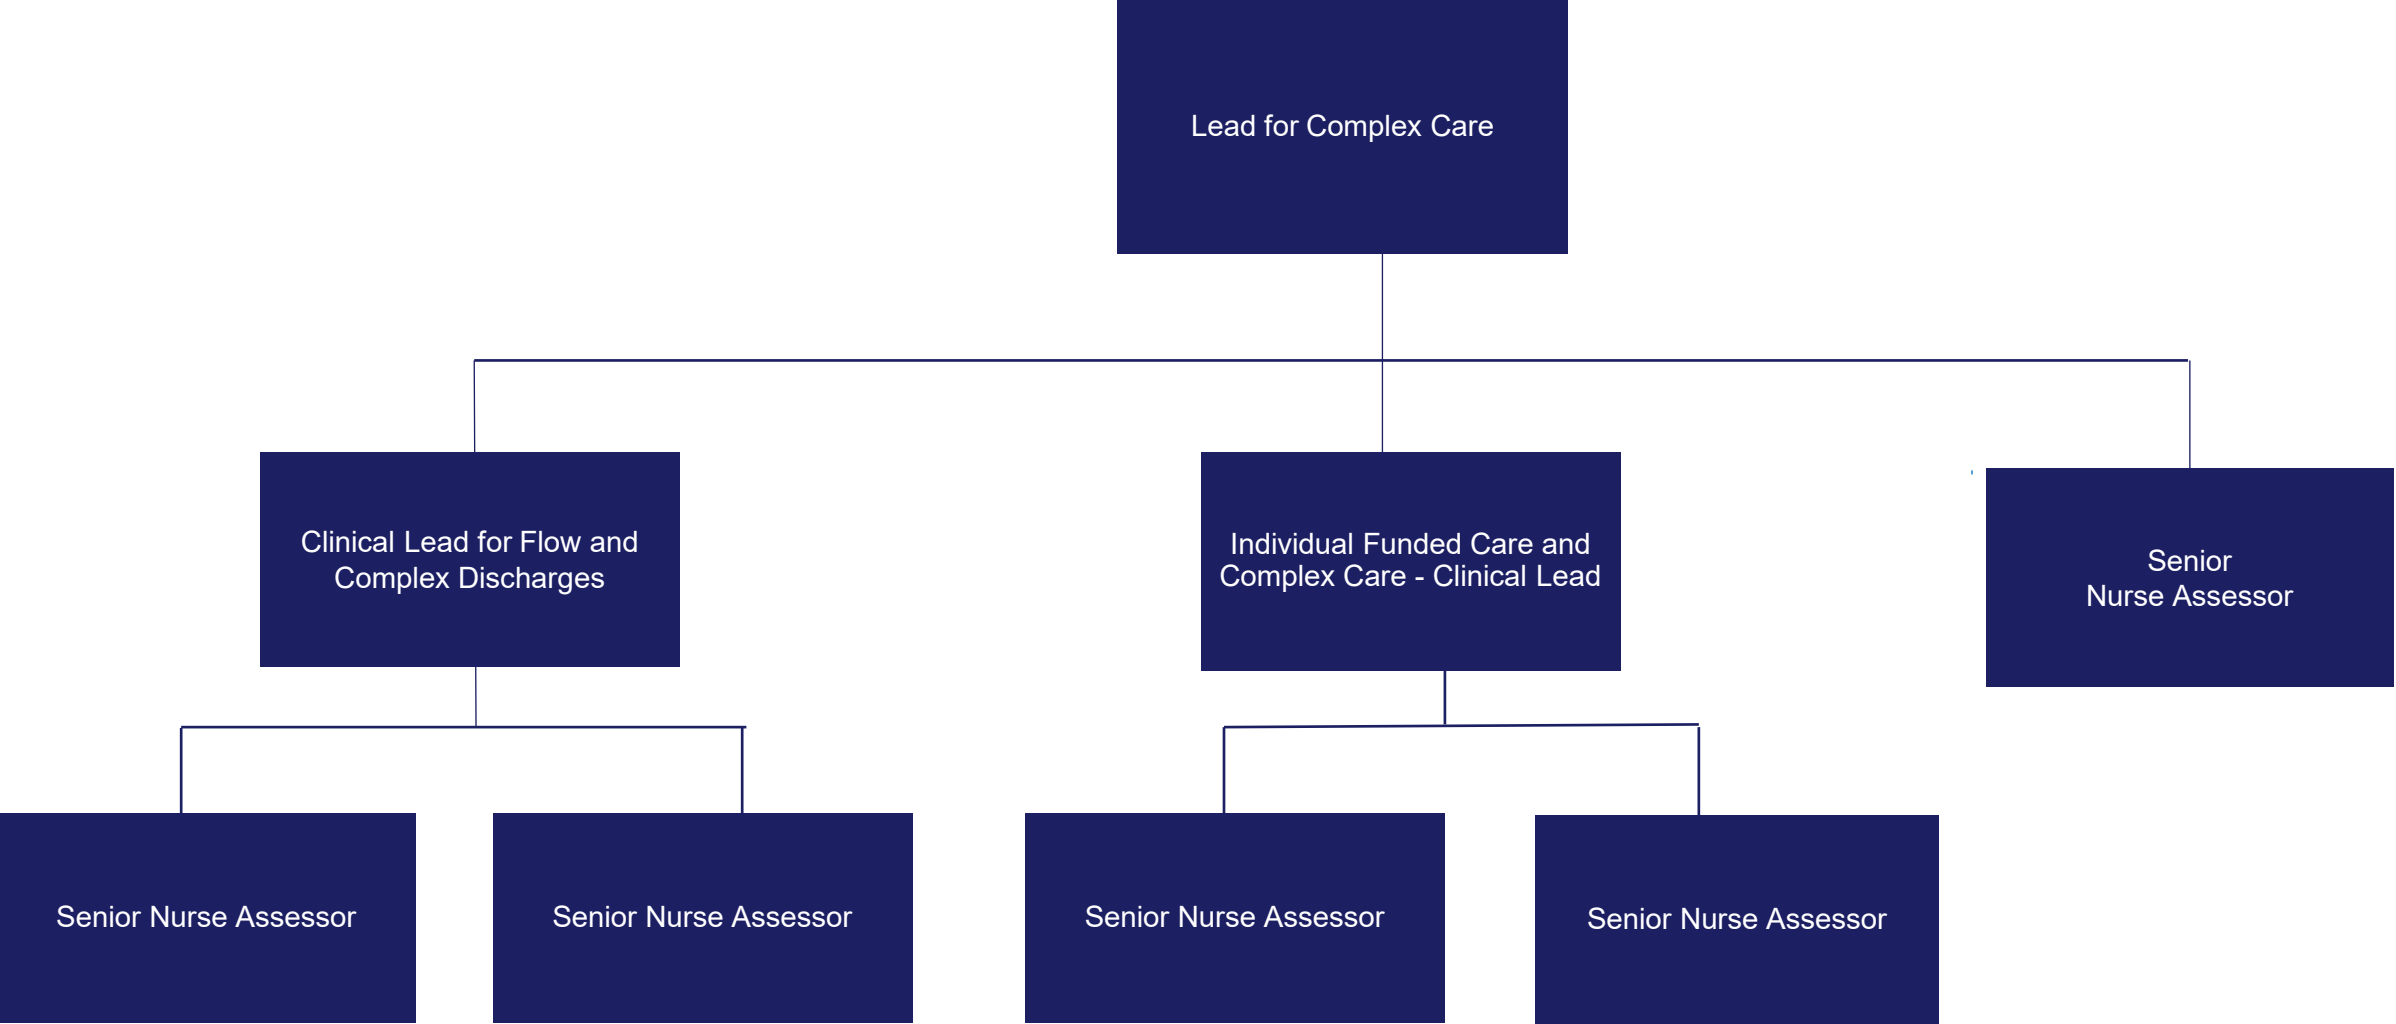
Lead for Complex Care

Clinical Lead for Flow and Complex Discharges

Individual Funded Care and Complex Care - Clinical Lead

Senior Nurse Assessor

Senior Nurse Assessor

Senior Nurse Assessor

Senior Nurse Assessor

Senior Nurse Assessor